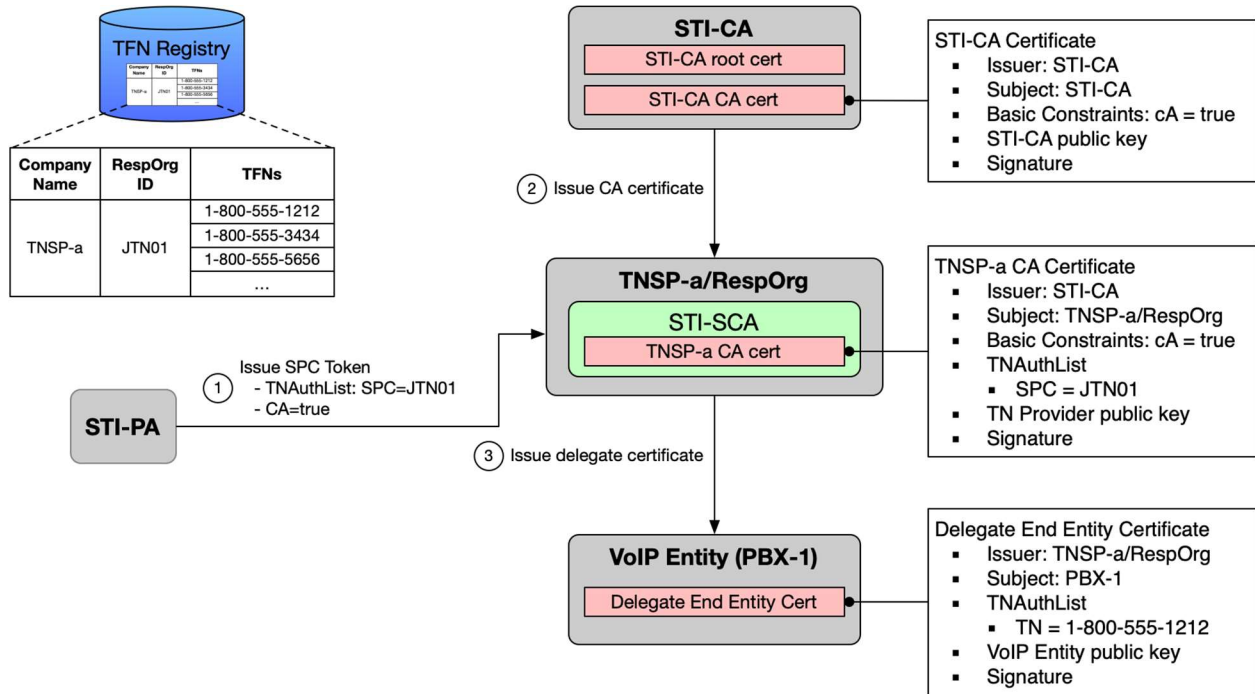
TFN Registry

| Company Name | RespOrg ID | TFNs |
|---|---|---|
| TNSP-a | JTN01 | 1-800-555-1212 |
| | | 1-800-555-3434 |
| | | 1-800-555-5656 |
| | | ... |

STI-CA
STI-CA root cert
STI-CA CA cert

STI-CA Certificate
- Issuer: STI-CA
- Subject: STI-CA
- Basic Constraints: cA = true
- STI-CA public key
- Signature

2 Issue CA certificate

TNSP-a/RespOrg
STI-SCA
TNSP-a CA cert

TNSP-a CA Certificate
- Issuer: STI-CA
- Subject: TNSP-a/RespOrg
- Basic Constraints: cA = true
- TNAuthList
  - SPC = JTN01
- TN Provider public key
- Signature

1 Issue SPC Token
- TNAuthList: SPC=JTN01
- CA=true

STI-PA

3 Issue delegate certificate

VoIP Entity (PBX-1)
Delegate End Entity Cert

Delegate End Entity Certificate
- Issuer: TNSP-a/RespOrg
- Subject: PBX-1
- TNAuthList
  - TN = 1-800-555-1212
- VoIP Entity public key
- Signature